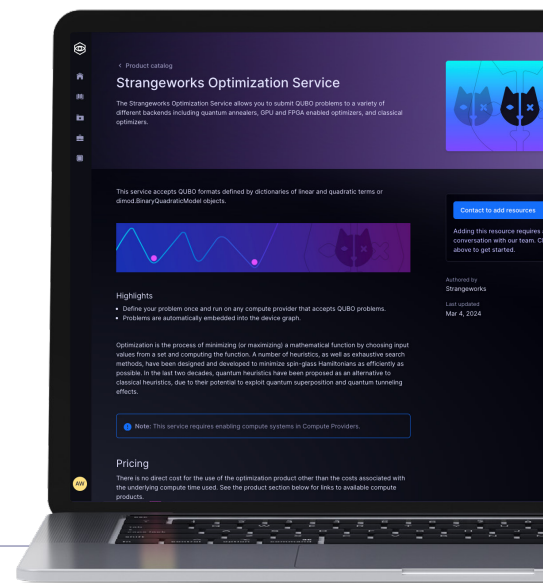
< Product catalog

Strangeworks Optimization Service

The Strangeworks Optimization Service allows you to submit QUBO problems to a variety of different backends including quantum annealers, GPU and FPGA enabled optimizers, and classical optimizers.

This service accepts QUBO formats defined by dictionaries of linear and quadratic terms or dimod.BinaryQuadraticModel objects.

Contact to add resources

Adding this resource requires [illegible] conversation with our team. C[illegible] above to get started.

Authored by
Strangeworks

Last updated
Mar 4, 2024

Highlights

- Define your problem once and run on any compute provider that accepts QUBO problems.
- Problems are automatically embedded into the device graph.

Optimization is the process of minimizing (or maximizing) a mathematical function by choosing input values from a set and computing the function. A number of heuristics, as well as exhaustive search methods, have been designed and developed to minimize spin-glass Hamiltonians as efficiently as possible. In the last two decades, quantum heuristics have been proposed as an alternative to classical heuristics, due to their potential to exploit quantum superposition and quantum tunneling effects.

Note: This service requires enabling compute systems in Compute Providers.

Pricing

There is no direct cost for the use of the optimization product other than the costs associated with the underlying compute time used. See the product section below for links to available compute products.

AW